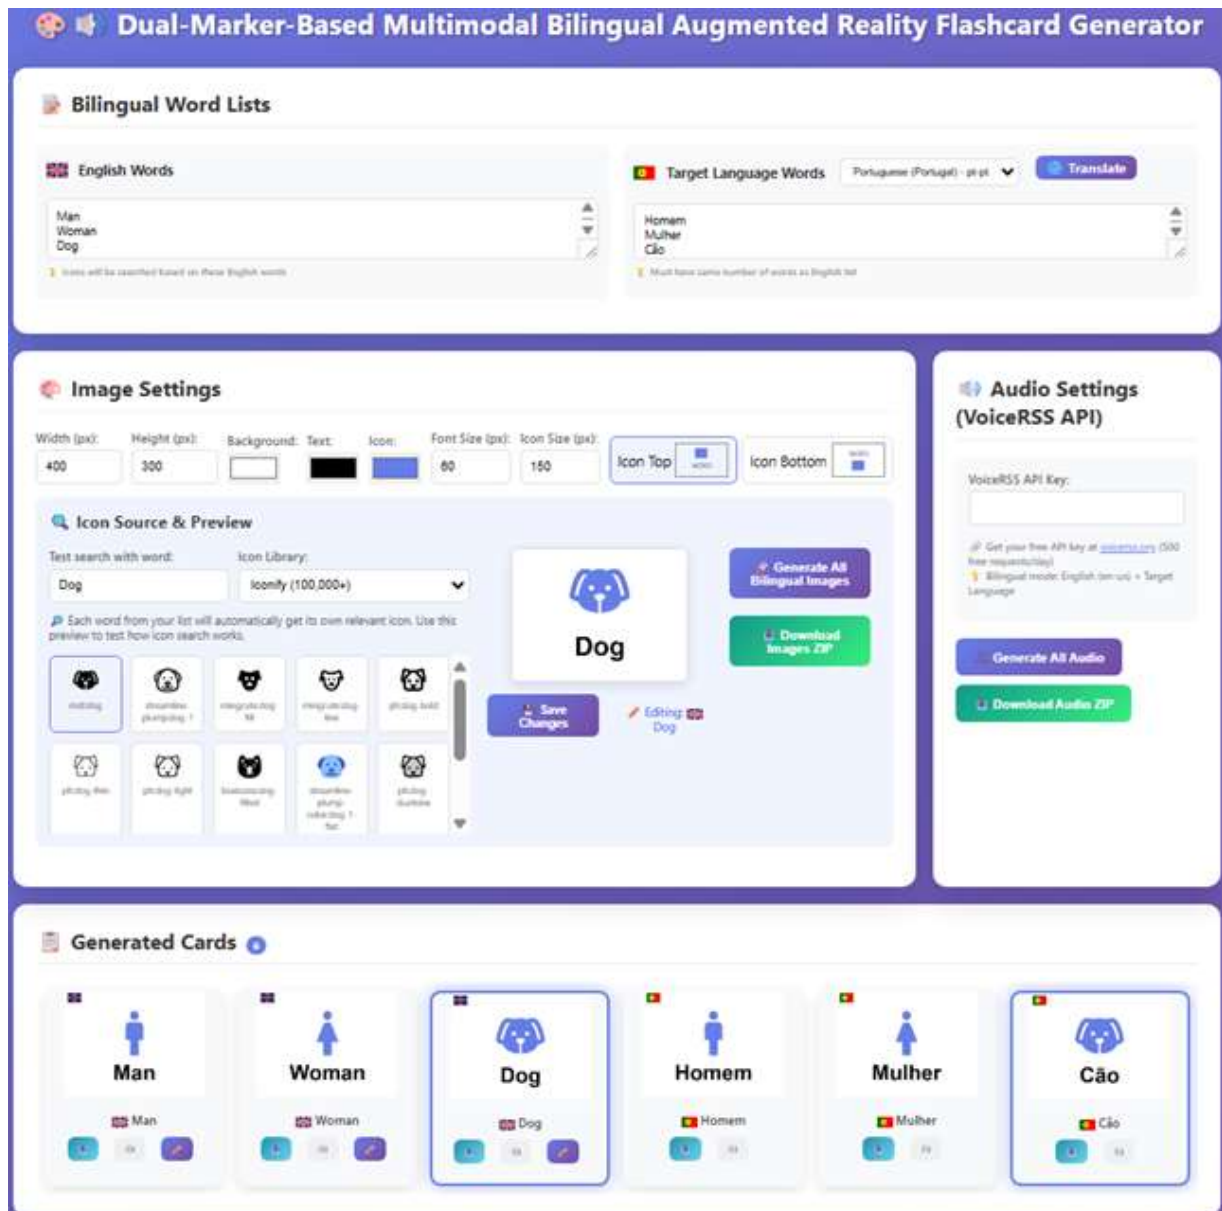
Dual-Marker-Based Multimodal Bilingual Augmented Reality Flashcard Generator

Bilingual Word Lists

English Words

Man
Woman
Dog

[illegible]

Target Language Words Portuguese (Portugal) - pt-pt Translate

Homem
Mulher
Cão

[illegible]

Image Settings

Width (px): 400
Height (px): 300
Background:
Text:
Icon:
Font Size (px): 60
Icon Size (px): 150
Icon Top
Icon Bottom

Icon Source & Preview

Test search with word: Dog
Icon Library: Iconify (100,000+)

Each word from your list will automatically get its own relevant icon. Use this preview to test how icon search works.

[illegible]

Dog

Generate All Bilingual Images

Download Images ZIP

Save Changes

Editing: Dog

Audio Settings (VoiceRSS API)

VoiceRSS API Key:

Get your free API key at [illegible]
Bilingual mode: English (en-us) + Target Language

Generate All Audio

Download Audio ZIP

Generated Cards 6

Man
Man

Woman
Woman

Dog
Dog

Homem
Homem

Mulher
Mulher

Cão
Cão